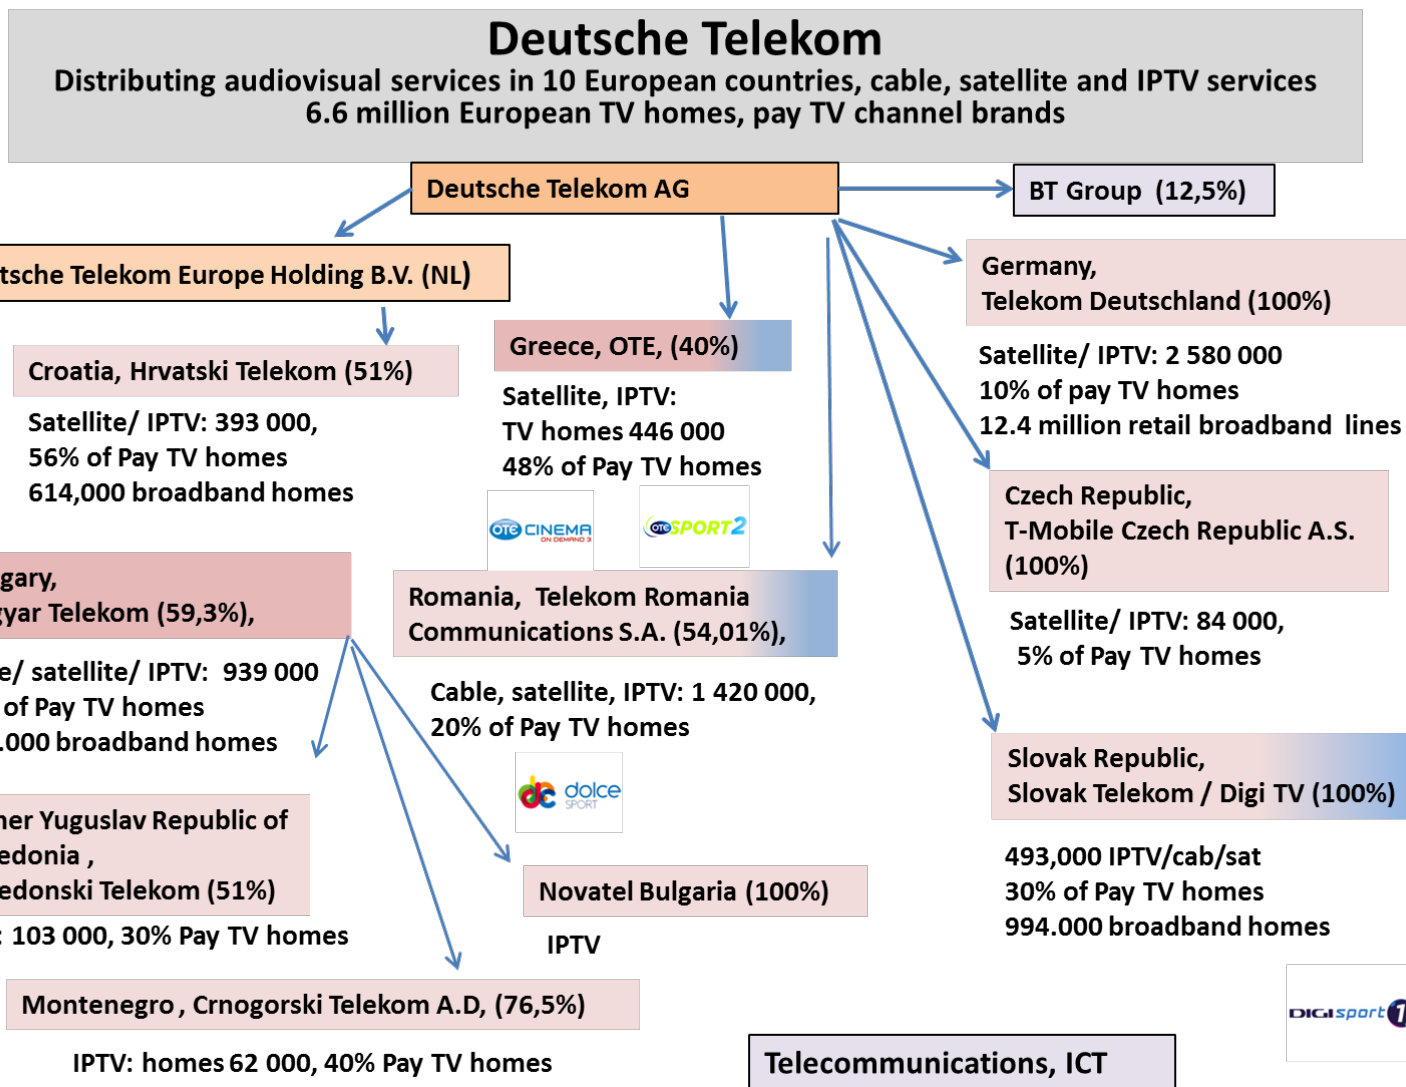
Deutsche Telekom
Distributing audiovisual services in 10 European countries, cable, satellite and IPTV services
6.6 million European TV homes, pay TV channel brands

Deutsche Telekom AG

BT Group (12,5%)

tsche Telekom Europe Holding B.V. (NL)

Croatia, Hrvatski Telekom (51%)

Satellite/ IPTV: 393 000,
56% of Pay TV homes
614,000 broadband homes

Greece, OTE, (40%)

Satellite, IPTV:
TV homes 446 000
48% of Pay TV homes

OTE CINEMA ON DEMAND 3

OTE SPORT2

Germany,
Telekom Deutschland (100%)

Satellite/ IPTV: 2 580 000
10% of pay TV homes
12.4 million retail broadband lines

Czech Republic,
T-Mobile Czech Republic A.S.
(100%)

Satellite/ IPTV: 84 000,
5% of Pay TV homes

gary,
yar Telekom (59,3%),

e/ satellite/ IPTV: 939 000
of Pay TV homes
.000 broadband homes

Romania, Telekom Romania
Communications S.A. (54,01%),

Cable, satellite, IPTV: 1 420 000,
20% of Pay TV homes

dc dolce SPORT

Slovak Republic,
Slovak Telekom / Digi TV (100%)

493,000 IPTV/cab/sat
30% of Pay TV homes
994.000 broadband homes

ner Yuguslav Republic of
edonia ,
edonski Telekom (51%)

: 103 000, 30% Pay TV homes

Novatel Bulgaria (100%)

IPTV

Montenegro , Crnogorski Telekom A.D, (76,5%)

IPTV: homes 62 000, 40% Pay TV homes

Telecommunications, ICT

DIGI sport 1